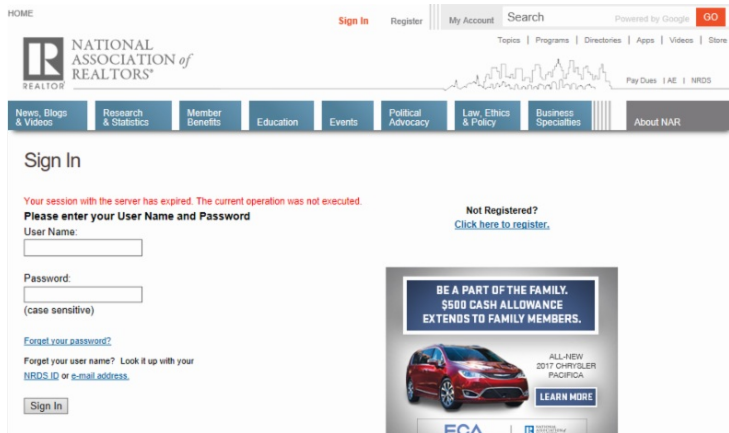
HOME

Sign In Register My Account Search Powered by Google GO

NATIONAL ASSOCIATION of REALTORS®

REALTOR®

Topics | Programs | Directories | Apps | Videos | Store

Pay Dues | AE | NRDS

News, Blogs & Videos

Research & Statistics

Member Benefits

Education

Events

Political Advocacy

Law, Ethics & Policy

Business Specialties

About NAR

Sign In

Your session with the server has expired. The current operation was not executed.

Please enter your User Name and Password

User Name:

Password:

(case sensitive)

Forget your password?

Forget your user name? Look it up with your NRDS ID or e-mail address.

Sign In

Not Registered?
Click here to register.

BE A PART OF THE FAMILY.
$500 CASH ALLOWANCE
EXTENDS TO FAMILY MEMBERS.

ALL-NEW
2017 CHRYSLER
PACIFICA

LEARN MORE

FCA

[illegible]